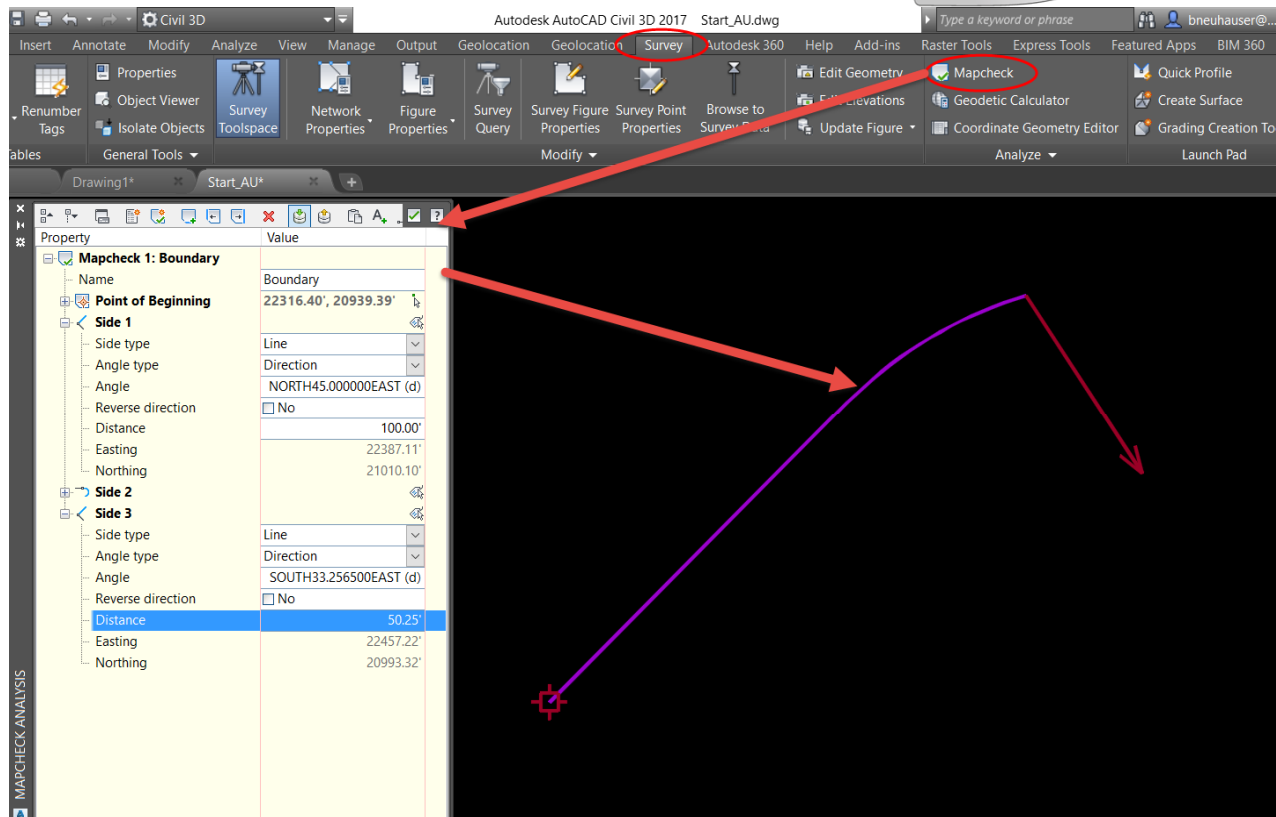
Civil 3D

Autodesk AutoCAD Civil 3D 2017 Start_AU.dwg

Type a keyword or phrase

bneuhauser@...

Insert Annotate Modify Analyze View Manage Output Geolocation Geolocation Survey Autodesk 360 Help Add-ins Raster Tools Express Tools Featured Apps BIM 360

Renumber Tags

Properties

Object Viewer

Isolate Objects

Survey Toolspace

Network Properties

Figure Properties

Survey Query

Survey Figure Properties

Survey Point Properties

Browse to Survey Data

Edit Geometry

Edit Elevations

Update Figure

Mapcheck

Geodetic Calculator

Coordinate Geometry Editor

Quick Profile

Create Surface

Grading Creation To

ables General Tools Modify Analyze Launch Pad

Drawing1* Start_AU*

| Property | Value |
|---|---|
| Mapcheck 1: Boundary | |
| Name | Boundary |
| Point of Beginning | 22316.40', 20939.39' |
| Side 1 | |
| Side type | Line |
| Angle type | Direction |
| Angle | NORTH45.000000EAST (d) |
| Reverse direction | No |
| Distance | 100.00' |
| Easting | 22387.11' |
| Northing | 21010.10' |
| Side 2 | |
| Side 3 | |
| Side type | Line |
| Angle type | Direction |
| Angle | SOUTH33.256500EAST (d) |
| Reverse direction | No |
| Distance | 50.25' |
| Easting | 22457.22' |
| Northing | 20993.32' |

MAPCHECK ANALYSIS